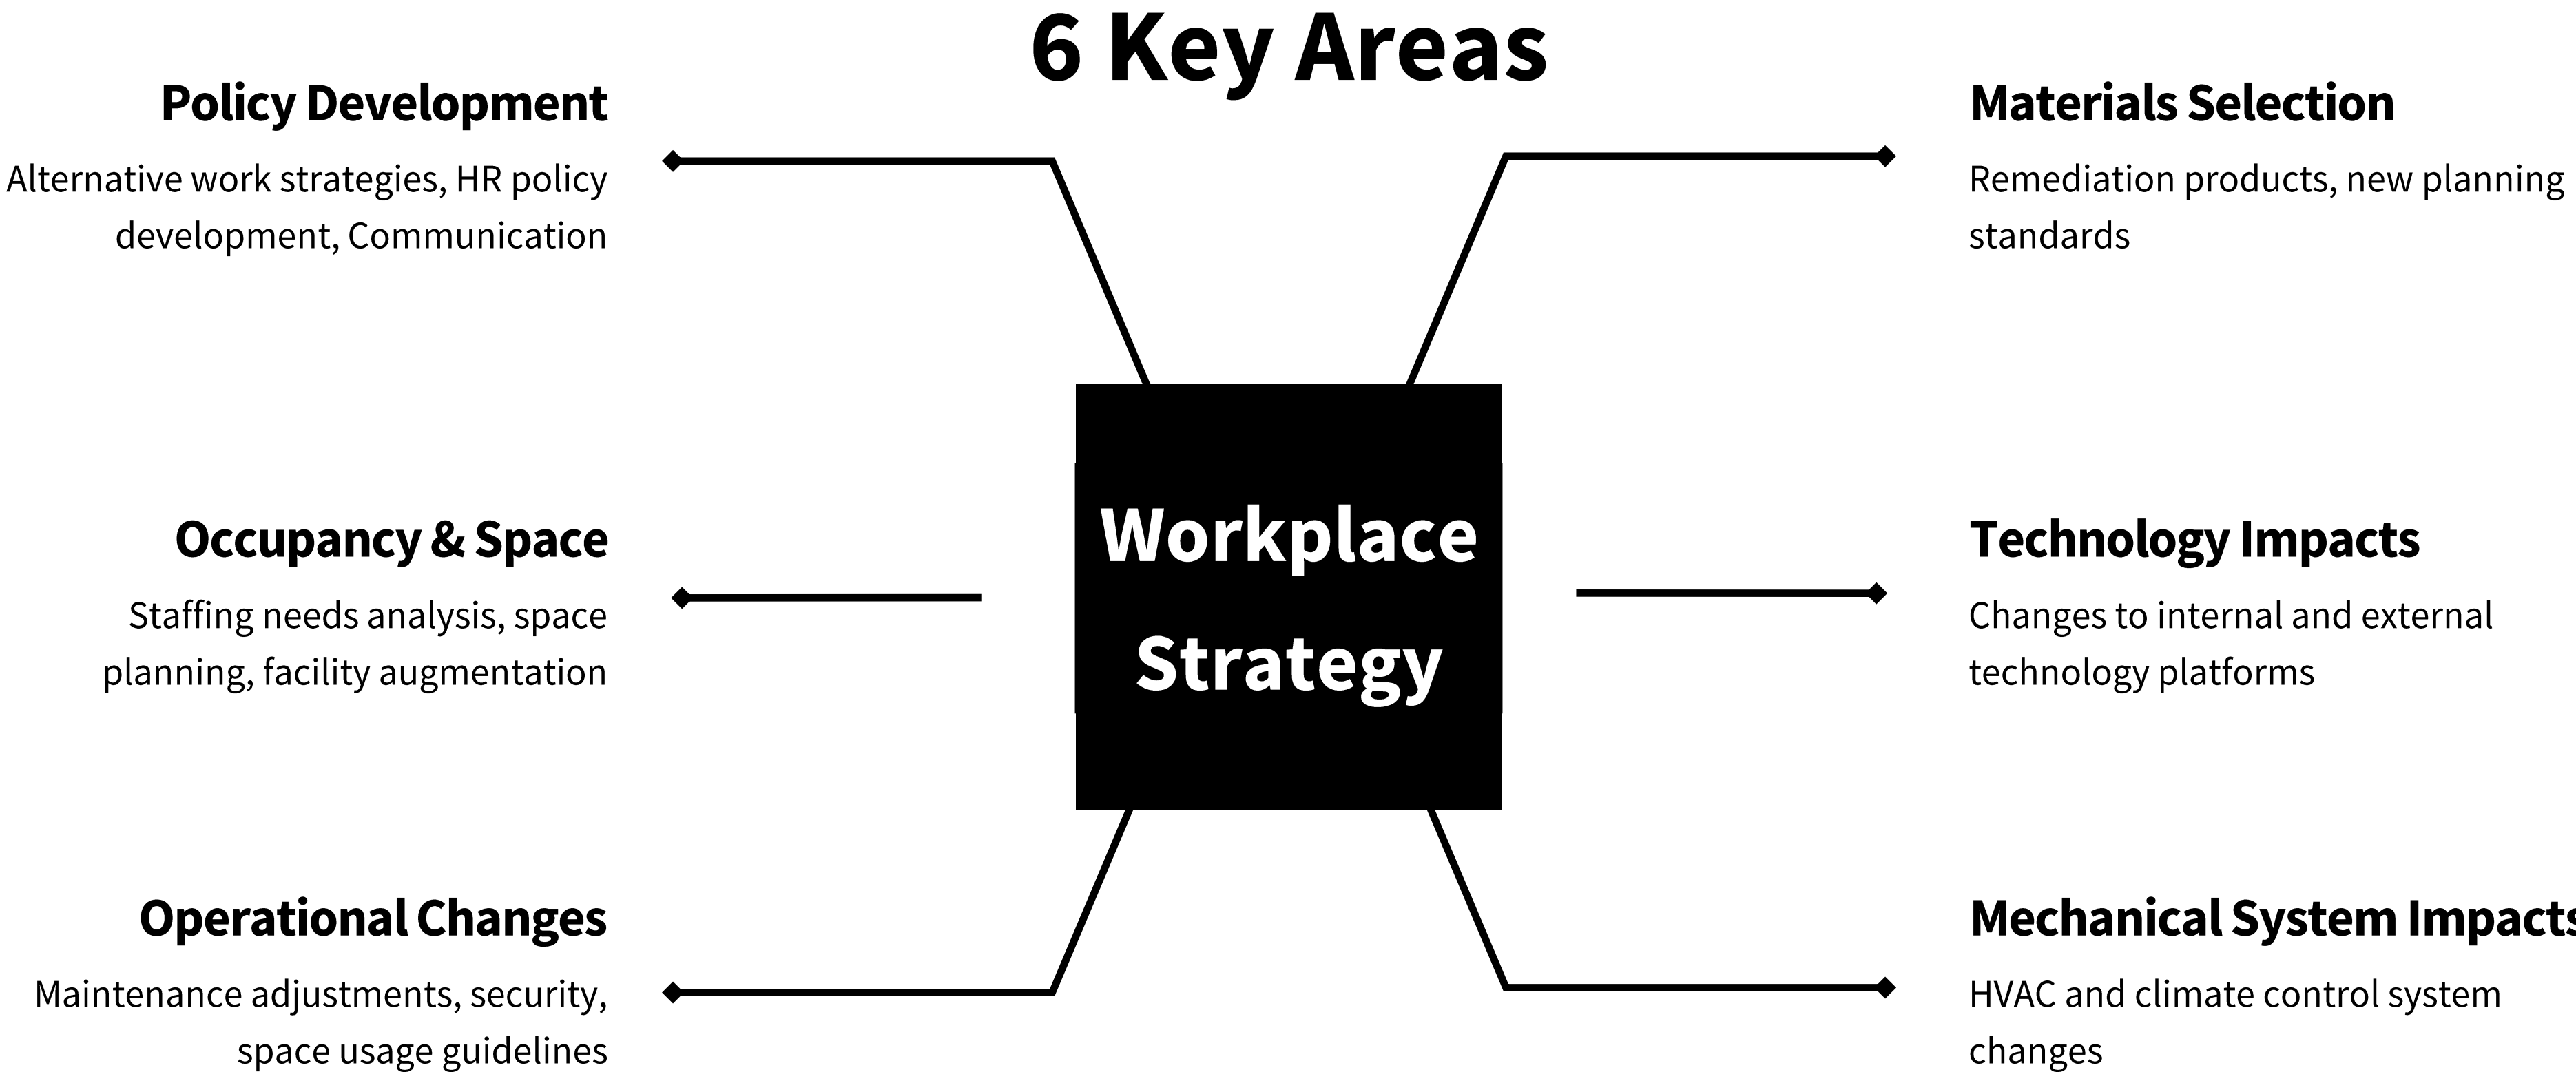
6 Key Areas

Policy Development

Alternative work strategies, HR policy development, Communication

Materials Selection

Remediation products, new planning standards

Workplace Strategy

Occupancy & Space

Staffing needs analysis, space planning, facility augmentation

Technology Impacts

Changes to internal and external technology platforms

Operational Changes

Maintenance adjustments, security, space usage guidelines

Mechanical System Impacts

HVAC and climate control system changes